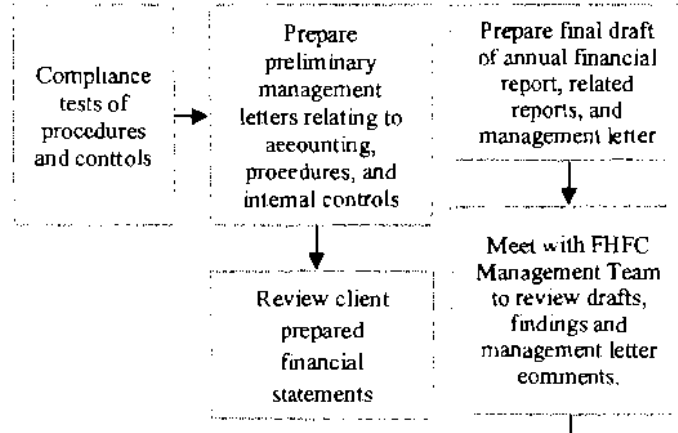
Compliance tests of procedures and conttols

Prepare preliminary management letters relating to aeeounting, proeedures, and intemal controls

Review client prepared financial statements

Prepare final draft of annual financial report, related reports, and management letter

Meet with FHFC Management Team to review drafts, findings and management letter eomments.